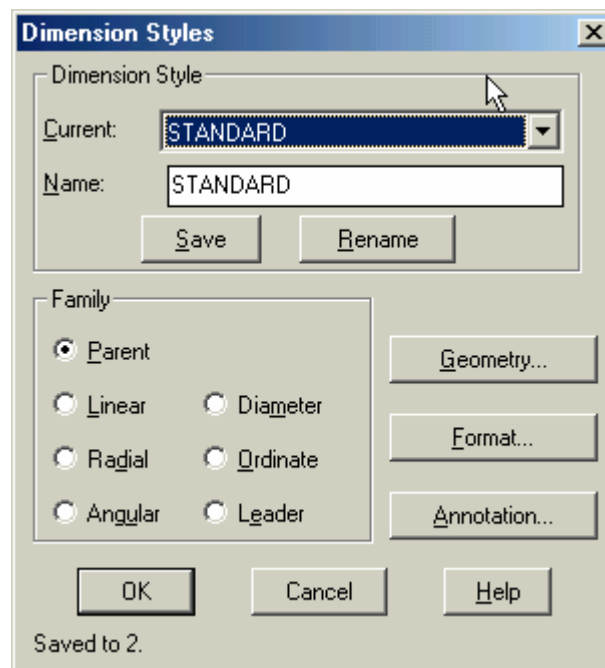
Dimension Styles

Dimension Style

Current: STANDARD

Name: STANDARD

Save

Rename

Family

Parent

Linear

Diameter

Radial

Ordinate

Angular

Leader

Geometry...

Format...

Annotation...

OK

Cancel

Help

Saved to 2.